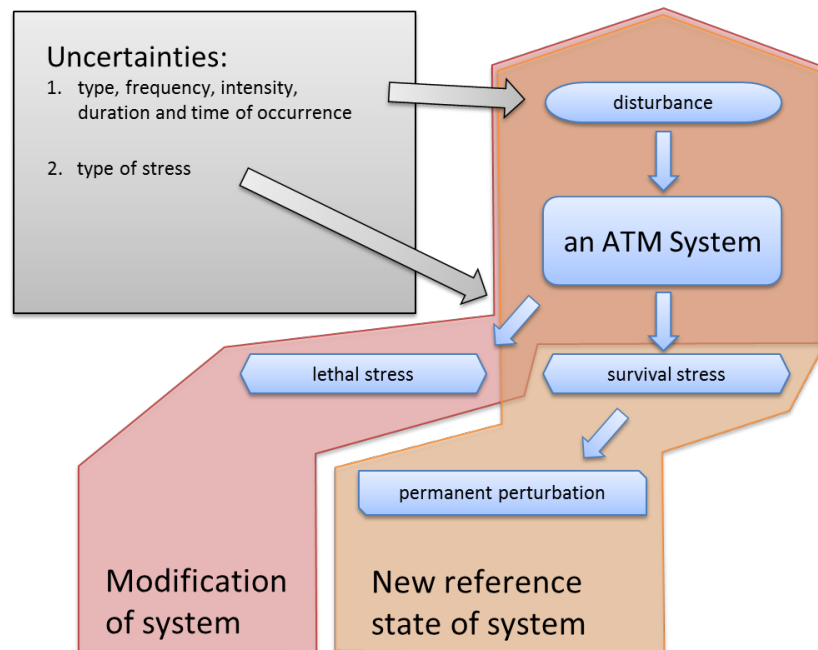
Uncertainties:
1. type, frequency, intensity, duration and time of occurrence
2. type of stress

disturbance

an ATM System

lethal stress

survival stress

permanent perturbation

Modification of system

New reference state of system